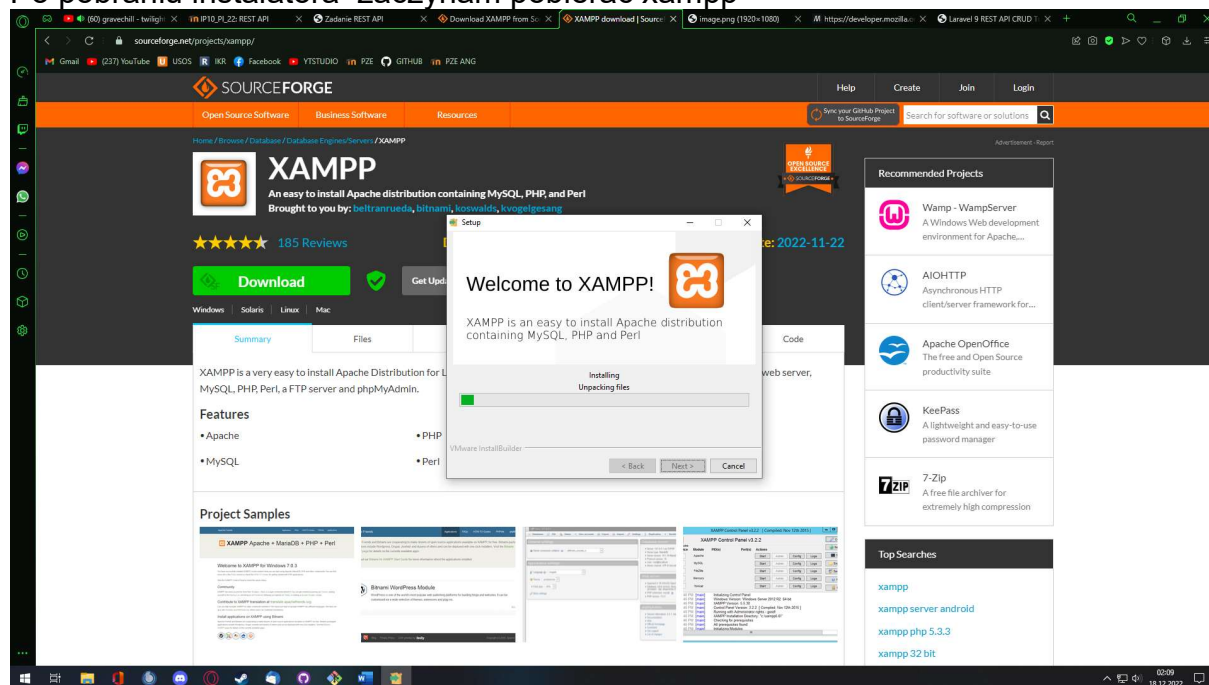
Po pobraniu instalatora zaczynam pobierać xampp

(60) gravechill - twiligh | IP10_PI_22: REST API | Zadanie REST API | Download XAMPP from So | XAMPP download | Source | image.png (1920×1080) | https://developer.mozilla.o | Laravel 9 REST API CRUD T

sourceforge.net/projects/xampp/

Gmail (237) YouTube USOS IKR Facebook YTSTUDIO PZE GITHUB PZE ANG

SOURCEFORGE Help Create Join Login

Open Source Software Business Software Resources Sync your GitHub Project to SourceForge Search for software or solutions

Home / Browse / Database / Database Engines/Servers / XAMPP

XAMPP

An easy to install Apache distribution containing MySQL, PHP, and Perl

Brought to you by: beltranrueda, bitnami, koswalds, kvogelgesang

OPEN SOURCE EXCELLENCE SOURCEFORGE

★★★★★ 185 Reviews

e: 2022-11-22

Download

Get Upd

Windows | Solaris | Linux | Mac

Summary Files Code

XAMPP is a very easy to install Apache Distribution for L web server, MySQL, PHP, Perl, a FTP server and phpMyAdmin.

Features

• Apache • PHP
• MySQL • Perl

Project Samples

Setup

Welcome to XAMPP!

XAMPP is an easy to install Apache distribution containing MySQL, PHP and Perl

Installing
Unpacking files

VMware InstallBuilder

< Back Next > Cancel

Advertisement - Report

Recommended Projects

Wamp - WampServer
A Windows Web development environment for Apache,...

AIOHTTP
Asynchronous HTTP client/server framework for...

Apache OpenOffice
The free and Open Source productivity suite

KeePass
A lightweight and easy-to-use password manager

7-Zip
A free file archiver for extremely high compression

Top Searches

xampp
xampp server android
xampp php 5.3.3
xampp 32 bit

02:09
18.12.2022